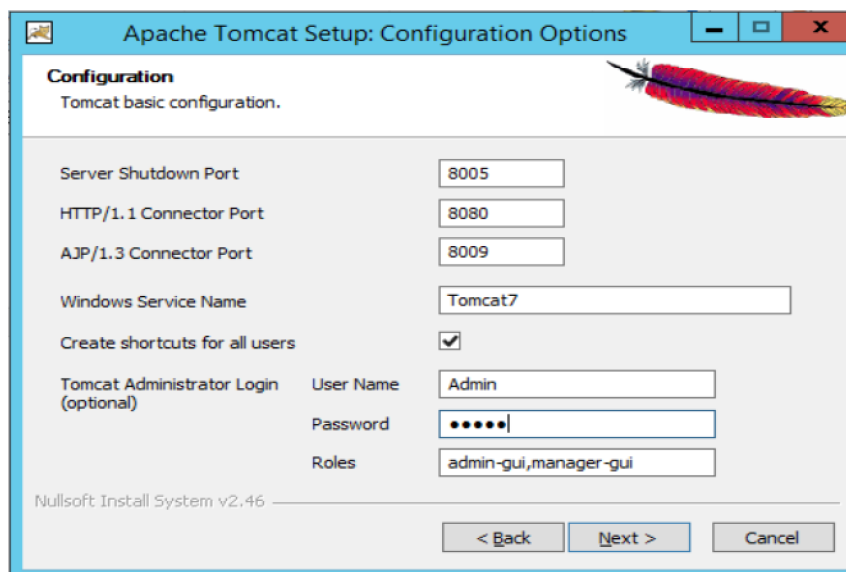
Apache Tomcat Setup: Configuration Options

Configuration
Tomcat basic configuration.

Server Shutdown Port 8005
HTTP/1.1 Connector Port 8080
AJP/1.3 Connector Port 8009
Windows Service Name Tomcat7
Create shortcuts for all users
Tomcat Administrator Login (optional) User Name Admin
Password •••••
Roles admin-gui,manager-gui

Nullsoft Install System v2.46

< Back Next > Cancel